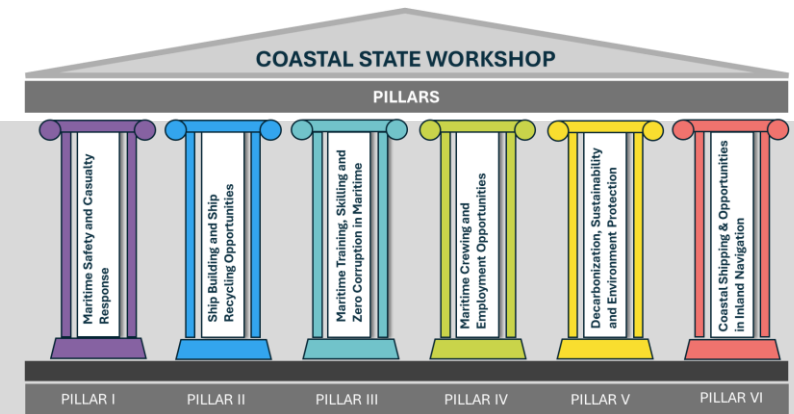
COASTAL STATE WORKSHOP

PILLARS

Maritime Safety and Casualty Response

Ship Building and Ship Recycling Opportunities

Maritime Training, Skilling and Zero Corruption in Maritime

Maritime Crewing and Employment Opportunities

Decarbonization, Sustainability and Environment Protection

Coastal Shipping & Opportunities in Inland Navigation

PILLAR I

PILLAR II

PILLAR III

PILLAR IV

PILLAR V

PILLAR VI